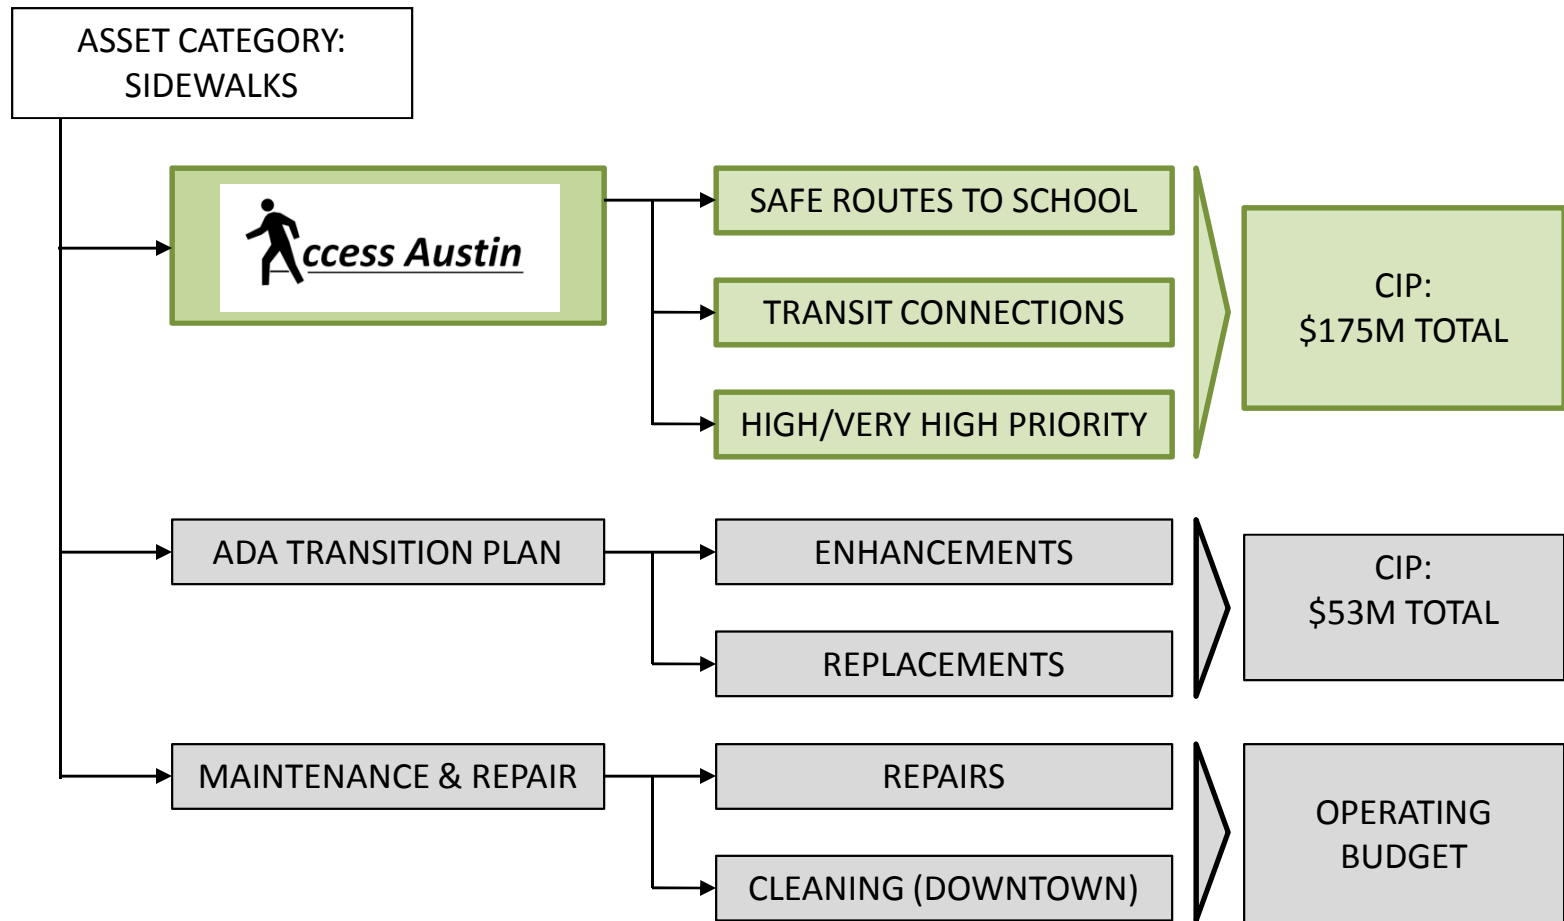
ASSET CATEGORY: SIDEWALKS

ccess Austin

SAFE ROUTES TO SCHOOL

TRANSIT CONNECTIONS

HIGH/VERY HIGH PRIORITY

CIP: $175M TOTAL

ADA TRANSITION PLAN

ENHANCEMENTS

REPLACEMENTS

CIP: $53M TOTAL

MAINTENANCE & REPAIR

REPAIRS

CLEANING (DOWNTOWN)

OPERATING BUDGET